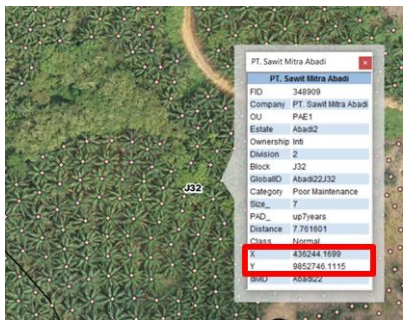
PT. Sawit Mitra Abadi

PT. Sawit Mitra Abadi ×

| | |
|---|---|
| FID | 348909 |
| Company | PT. Sawit Mitra Abadi |
| OU | PAE1 |
| Estate | Abadi2 |
| Ownership | Inti |
| Division | 2 |
| Block | J32 |
| GlobalID | Abadi22J32 |
| Category | Poor Maintenance |
| Size_ | 7 |
| PAD_ | up7years |
| Distance | 7.761601 |
| Class | Normal |
| X | 436244.1699 |
| Y | 9852746.1115 |
| BMD | Abadi22 |

J32